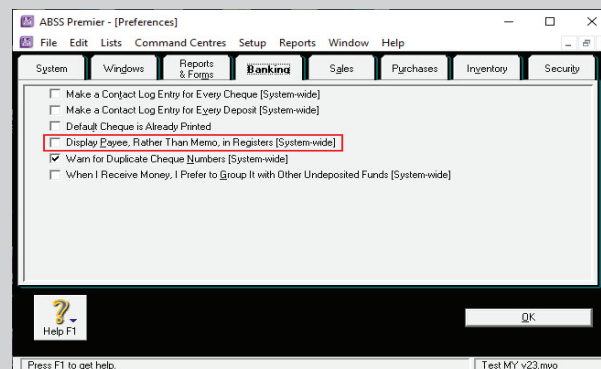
ABSS Premier - [Preferences]

File Edit Lists Command Centres Setup Reports Window Help

System | Windows | Reports & Forms | Banking | Sales | Purchases | Inventory | Security

Make a Contact Log Entry for Every Cheque [System-wide]
Make a Contact Log Entry for Every Deposit [System-wide]
Default Cheque is Already Printed
Display Payee, Rather Than Memo, in Registers [System-wide]
Warn for Duplicate Cheque Numbers [System-wide]
When I Receive Money, I Prefer to Group It with Other Undeposited Funds [System-wide]

Help F1

OK

Press F1 to get help.

Test MY v23.myo